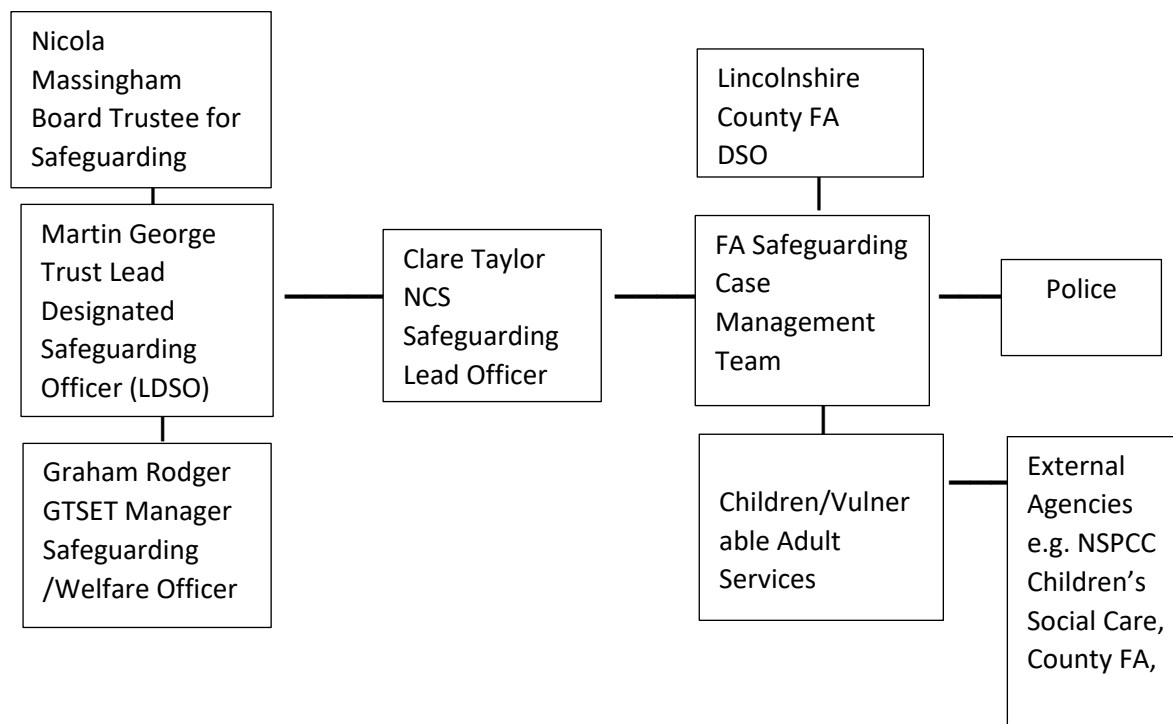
Nicola Massingham Board Trustee for Safeguarding

Martin George Trust Lead Designated Safeguarding Officer (LDSO)

Graham Rodger GTSET Manager Safeguarding /Welfare Officer

Clare Taylor NCS Safeguarding Lead Officer

Lincolnshire County FA DSO

FA Safeguarding Case Management Team

Police

Children/Vulnerable Adult Services

External Agencies e.g. NSPCC Children's Social Care, County FA,